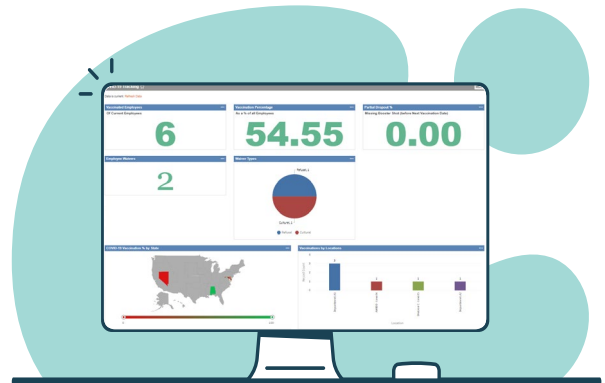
Vaccinated Employees
Of Current Employees
6

Vaccination Percentage
As a % of all Employees
54.55

Partial Dropout %
Missing Booster Shot (before Next Vaccination Date)
0.00

Employee Waivers
2

Waiver Types

COVID-19 Vaccination % by State

Vaccinations by Locations